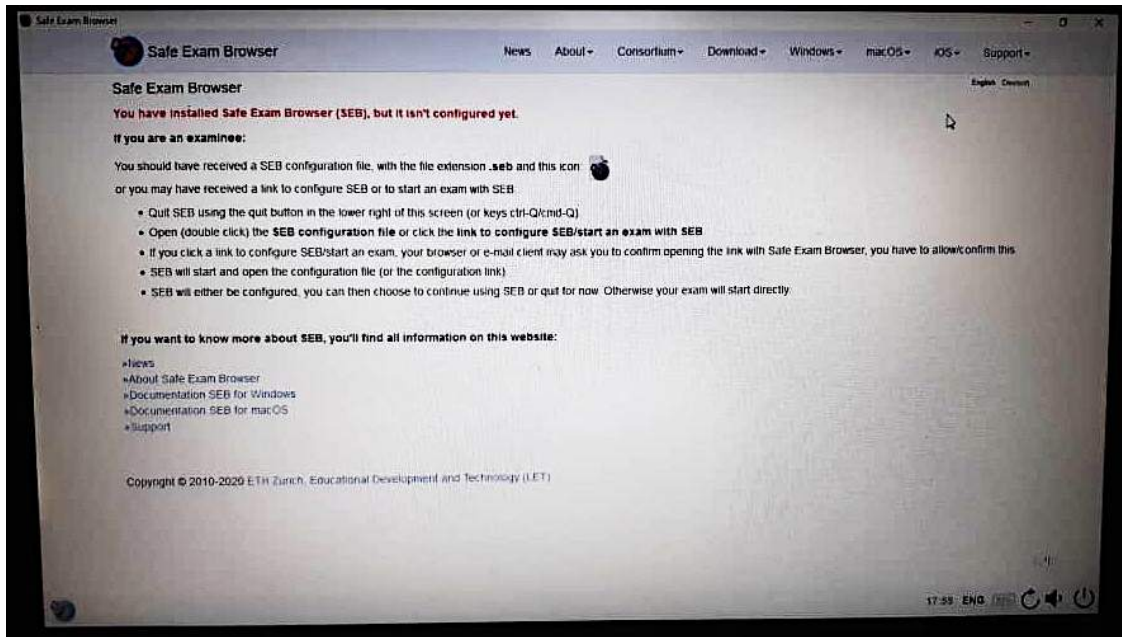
Safe Exam Browser

Safe Exam Browser

News About ▾ Consortium ▾ Download ▾ Windows ▾ macOS ▾ iOS ▾ Support ▾

Safe Exam Browser

English Deutsch

You have installed Safe Exam Browser (SEB), but it isn't configured yet.

If you are an examinee:

You should have received a SEB configuration file, with the file extension .seb and this icon:

or you may have received a link to configure SEB or to start an exam with SEB.

- Quit SEB using the quit button in the lower right of this screen (or keys ctrl-Q/cmd-Q)
- Open (double click) the SEB configuration file or click the link to configure SEB/start an exam with SEB
- If you click a link to configure SEB/start an exam, your browser or e-mail client may ask you to confirm opening the link with Safe Exam Browser, you have to allow/confirm this
- SEB will start and open the configuration file (or the configuration link)
- SEB will either be configured, you can then choose to continue using SEB or quit for now. Otherwise your exam will start directly.

If you want to know more about SEB, you'll find all information on this website:

»News
»About Safe Exam Browser
»Documentation SEB for Windows
»Documentation SEB for macOS
»Support

Copyright © 2010-2020 ETH Zurich, Educational Development and Technology (LET)

17:55 ENG